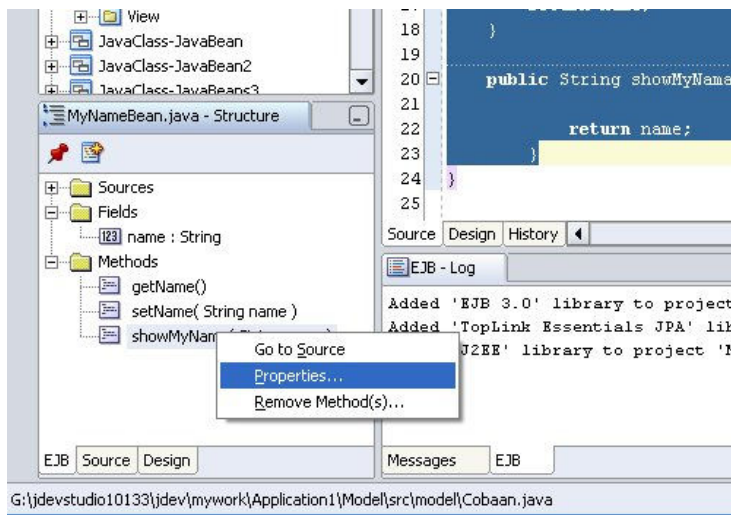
View
JavaClass-JavaBean
JavaClass-JavaBean2
JavaClass-JavaBeans3
MyNameBean.java - Structure
Sources
Fields
name : String
Methods
getName()
setName( String name )
showMyNam
Go to Source
Properties...
Remove Method(s)...
EJB | Source | Design

18 }
19
20 public String showMyName
21
22 return name;
23 }
24 }
25
Source | Design | History
EJB - Log
Added 'EJB 3.0' library to project
Added 'TopLink Essentials JPA' lib
J2EE' library to project '
Messages | EJB

G:\jdevstudio10133\jdev\mywork\Application1\Model\src\model\Cobaan.java